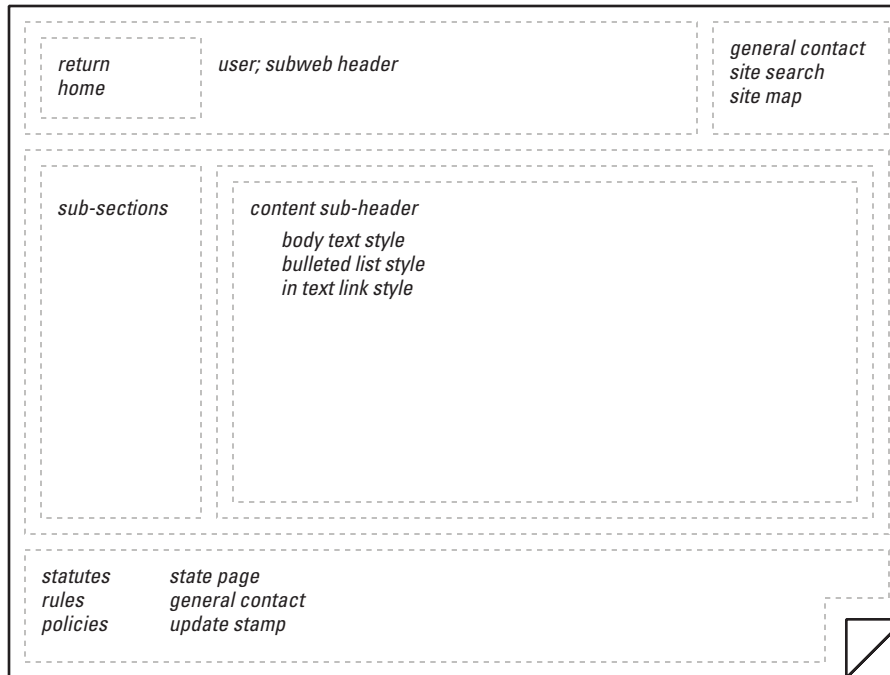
return
home

user; subweb header

general contact
site search
site map

sub-sections

content sub-header

body text style
bulleted list style
in text link style

statutes
rules
policies

state page
general contact
update stamp